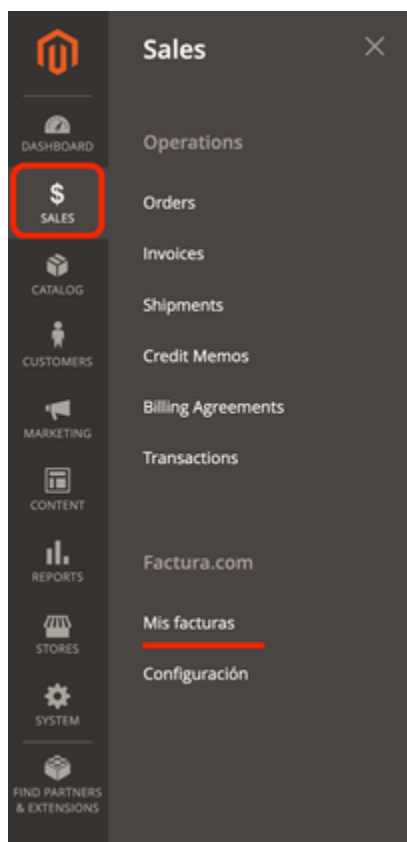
DASHBOARD

$
SALES

CATALOG

CUSTOMERS

MARKETING

CONTENT

REPORTS

STORES

SYSTEM

FIND PARTNERS & EXTENSIONS

Sales

×

Operations

Orders

Invoices

Shipments

Credit Memos

Billing Agreements

Transactions

Factura.com

Mis facturas

Configuración